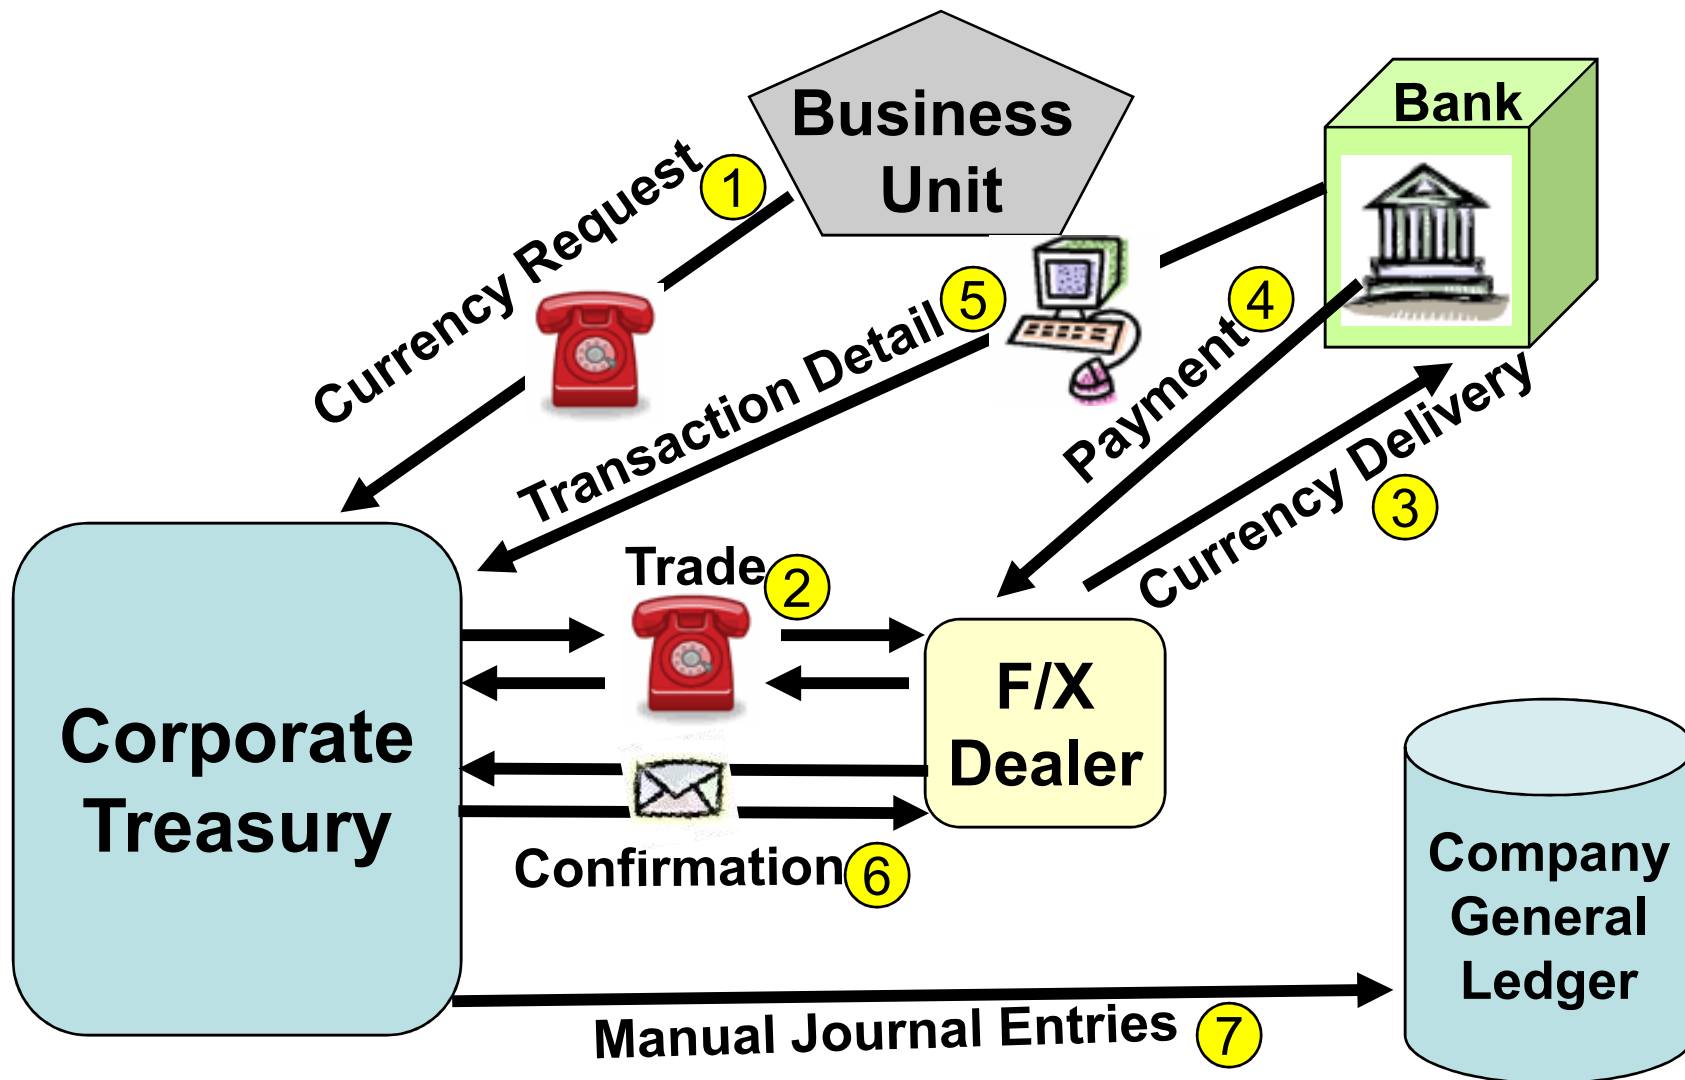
Business Unit

Bank

Currency Request 1

Transaction Detail 5

Payment 4

Currency Delivery 3

Trade 2

Corporate Treasury

F/X Dealer

Confirmation 6

Company General Ledger

Manual Journal Entries 7